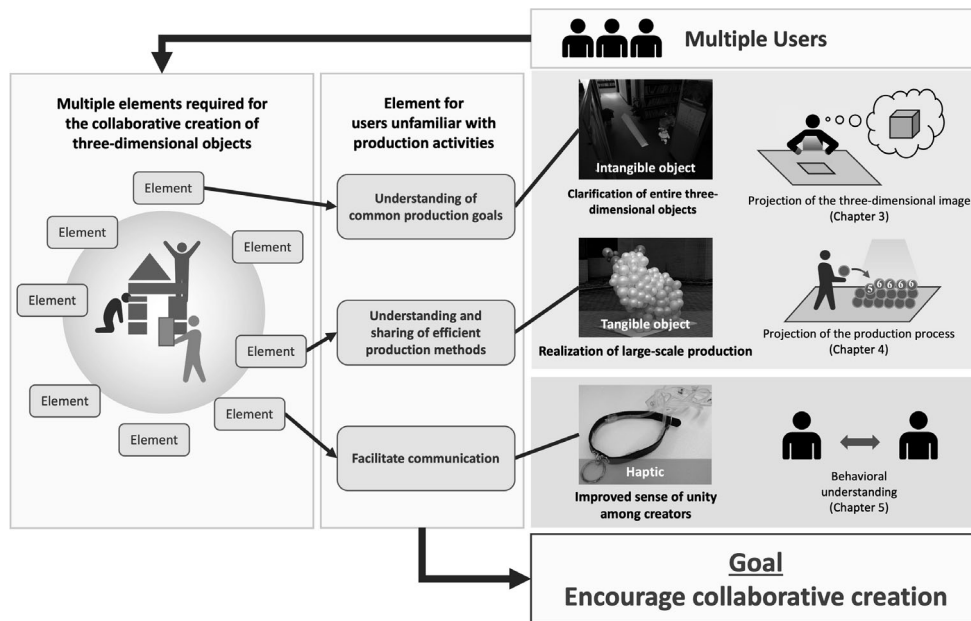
Multiple Users

Multiple elements required for the collaborative creation of three-dimensional objects

Element
Element
Element
Element
Element
Element
Element
Element

Element for users unfamiliar with production activities

Understanding of common production goals

Understanding and sharing of efficient production methods

Facilitate communication

Intangible object

Clarification of entire three-dimensional objects

Projection of the three-dimensional image (Chapter 3)

Tangible object

Realization of large-scale production

6 6 6 6 6

Projection of the production process (Chapter 4)

Haptic

Improved sense of unity among creators

Behavioral understanding (Chapter 5)

Goal
Encourage collaborative creation